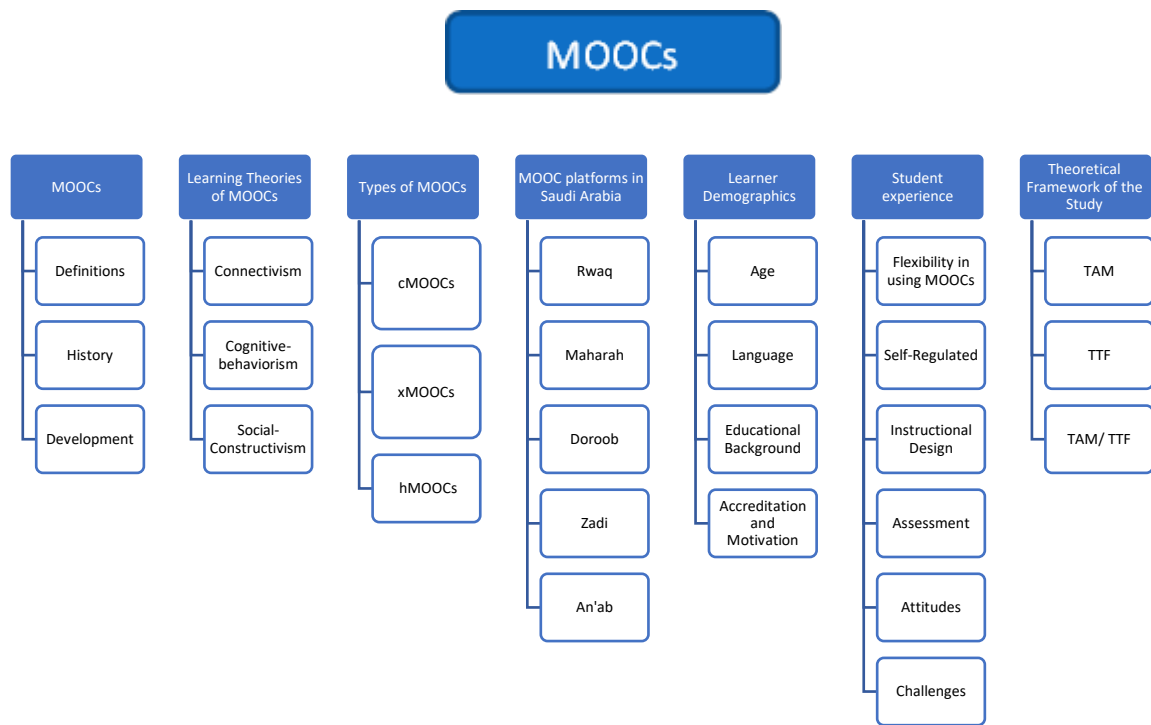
MOOCs

MOOCs
Definitions
History
Development

Learning Theories of MOOCs
Connectivism
Cognitive-behaviorism
Social-Constructivism

Types of MOOCs
cMOOCs
xMOOCs
hMOOCs

MOOC platforms in Saudi Arabia
Rwaq
Maharah
Doroob
Zadi
An'ab

Learner Demographics
Age
Language
Educational Background
Accreditation and Motivation

Student experience
Flexibility in using MOOCs
Self-Regulated
Instructional Design
Assessment
Attitudes
Challenges

Theoretical Framework of the Study
TAM
TTF
TAM/ TTF